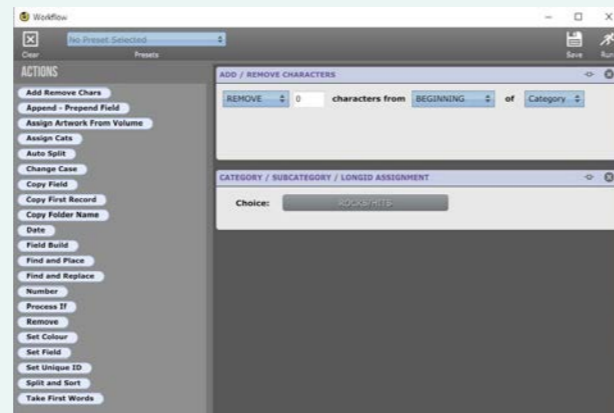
Workflow

Clear

No Preset Selected

Presets

Save

Run

ACTIONS

Add Remove Chars

Append - Prepend Field

Assign Artwork From Volume

Assign Cats

Auto Split

Change Case

Copy Field

Copy First Record

Copy Folder Name

Date

Field Build

Find and Place

Find and Replace

Number

Process If

Remove

Set Colour

Set Field

Set Unique ID

Split and Sort

Take First Words

ADD / REMOVE CHARACTERS

REMOVE

0

characters from

BEGINNING

of

Category

CATEGORY / SUBCATEGORY / LONGID ASSIGNMENT

Choice:

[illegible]